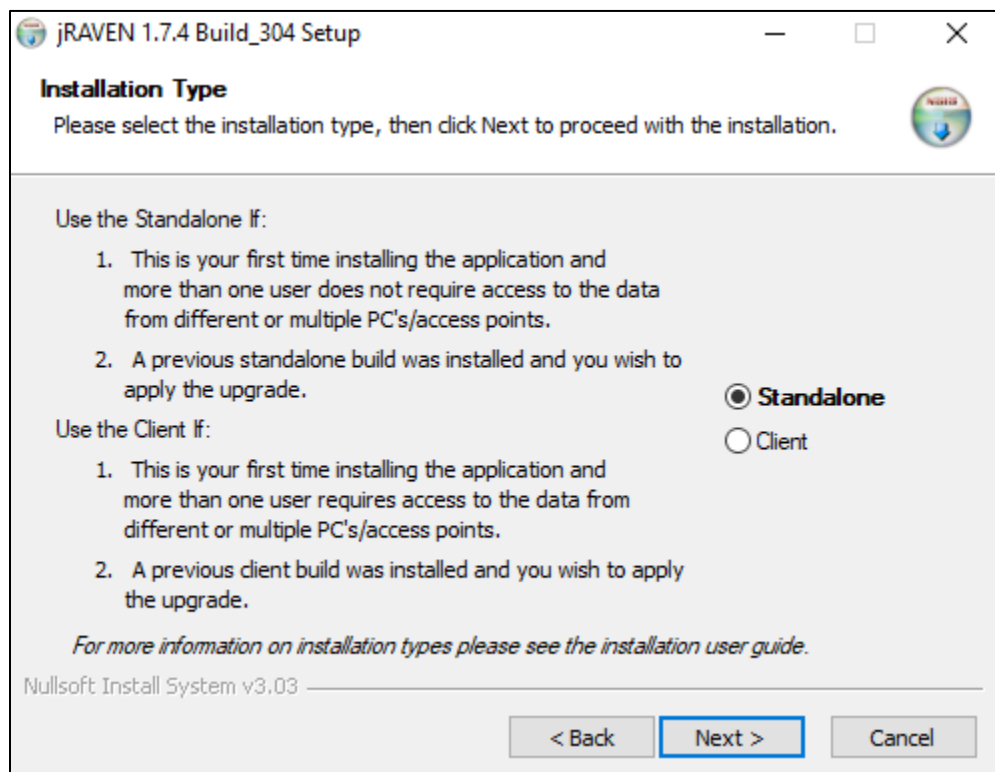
jRAVEN 1.7.4 Build_304 Setup

Installation Type

Please select the installation type, then click Next to proceed with the installation.

Use the Standalone If:

1. This is your first time installing the application and more than one user does not require access to the data from different or multiple PC's/access points.

2. A previous standalone build was installed and you wish to apply the upgrade.

Use the Client If:

1. This is your first time installing the application and more than one user requires access to the data from different or multiple PC's/access points.

2. A previous client build was installed and you wish to apply the upgrade.

Standalone

Client

For more information on installation types please see the installation user guide.

Nullsoft Install System v3.03

< Back

Next >

Cancel